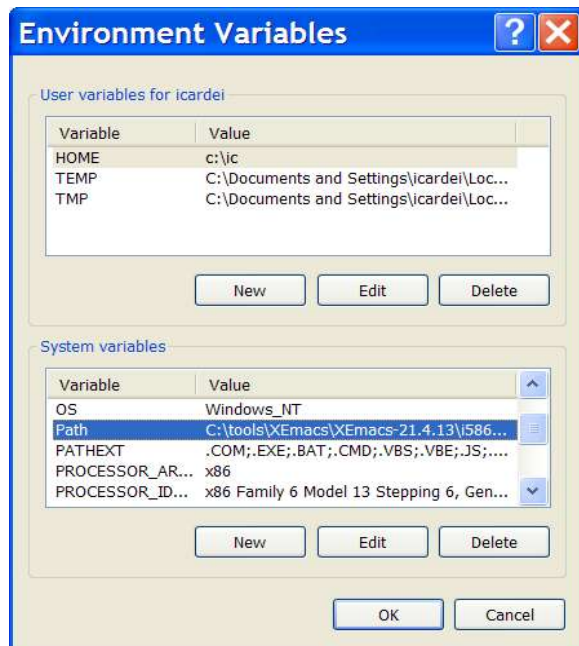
Environment Variables

User variables for icardei

| Variable | Value |
|---|---|
| HOME | c:\ic |
| TEMP | C:\Documents and Settings\icardei\Loc... |
| TMP | C:\Documents and Settings\icardei\Loc... |

New Edit Delete

System variables

| Variable | Value |
|---|---|
| OS | Windows_NT |
| Path | C:\tools\XEmacs\XEmacs-21.4.13\i586... |
| PATHEXT | .COM;.EXE;.BAT;.CMD;.VBS;.VBE;.JS;.... |
| PROCESSOR_AR... | x86 |
| PROCESSOR_ID... | x86 Family 6 Model 13 Stepping 6, Gen... |

New Edit Delete

OK Cancel